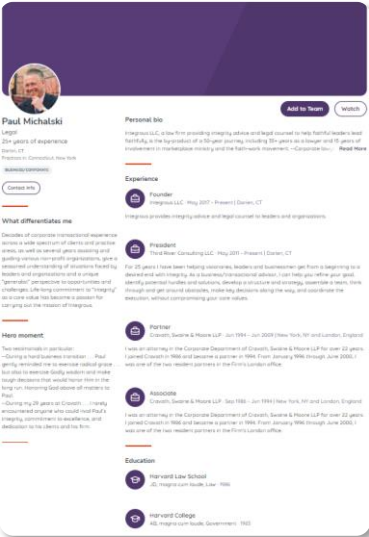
Paul Michalski
Legal
25+ years of experience
Darien, CT
Practices in: Connecticut, New York

Business Contracts

Contact info

Add to Team
Watch

Personal bio

Integrous LLC, a law firm providing integrity advice and legal counsel to help faithful leaders lead faithfully, is the byproduct of a 50-year journey, including 18+ years as a lawyer and 15 years of involvement in marketplace ministry and the faith work movement. —Corporate law... Read More

Experience

Founder
Integrous LLC · May 2017 – Present | Darien, CT
Integrous provides integrity advice and legal counsel to leaders and organizations.

President
Third River Consulting LLC · May 2011 – Present | Darien, CT
For 25 years I have been helping visionaries, leaders and businessmen get from a beginning to a destination with integrity. As a business/transactional advisor, I can help you refine your goal, identify potential hurdles and solutions, develop a structure and strategy, assemble a team, think through and get around obstacles, make key decisions along the way, and coordinate the execution, without compromising your core values.

Partner
Cravath, Swaine & Moore LLP · Jun 1994 – Jun 2009 | New York, NY and London, England
I was an attorney in the Corporate Department of Cravath, Swaine & Moore LLP for over 22 years. I joined Cravath in 1986 and became a partner in 1994. From January 1996 through June 2000, I was one of the two resident partners in the Firm's London office.

Associate
Cravath, Swaine & Moore LLP · Sep 1986 – Jun 1994 | New York, NY and London, England
I was an attorney in the Corporate Department of Cravath, Swaine & Moore LLP for over 22 years. I joined Cravath in 1986 and became a partner in 1994. From January 1996 through June 2000, I was one of the two resident partners in the Firm's London office.

Education

Harvard Law School
JD, magna cum laude, Law · 1986

Harvard College
AB, magna cum laude, Government · 1982

What differentiates me

Decades of corporate transactional experience across a wide spectrum of clients and practice areas, as well as several years assisting and guiding various nonprofit organizations, give a seasoned understanding of situations faced by leaders and organizations and a unique "generalist" perspective to opportunities and challenges. Life-long commitment to "integrity" as a core value has become a passion for carrying out the mission of Integrous.

Hero moment

Two testimonials in particular:
—During a hard business transition ... Paul gently reminded me to exercise radical grace ... but also to exercise Godly wisdom and make tough decisions that would honor Him in the long run. Honoring God above all matters to Paul.
—During my 28 years at Cravath ... I rarely encountered anyone who could rival Paul's integrity, commitment to excellence, and dedication to his clients and his firm.